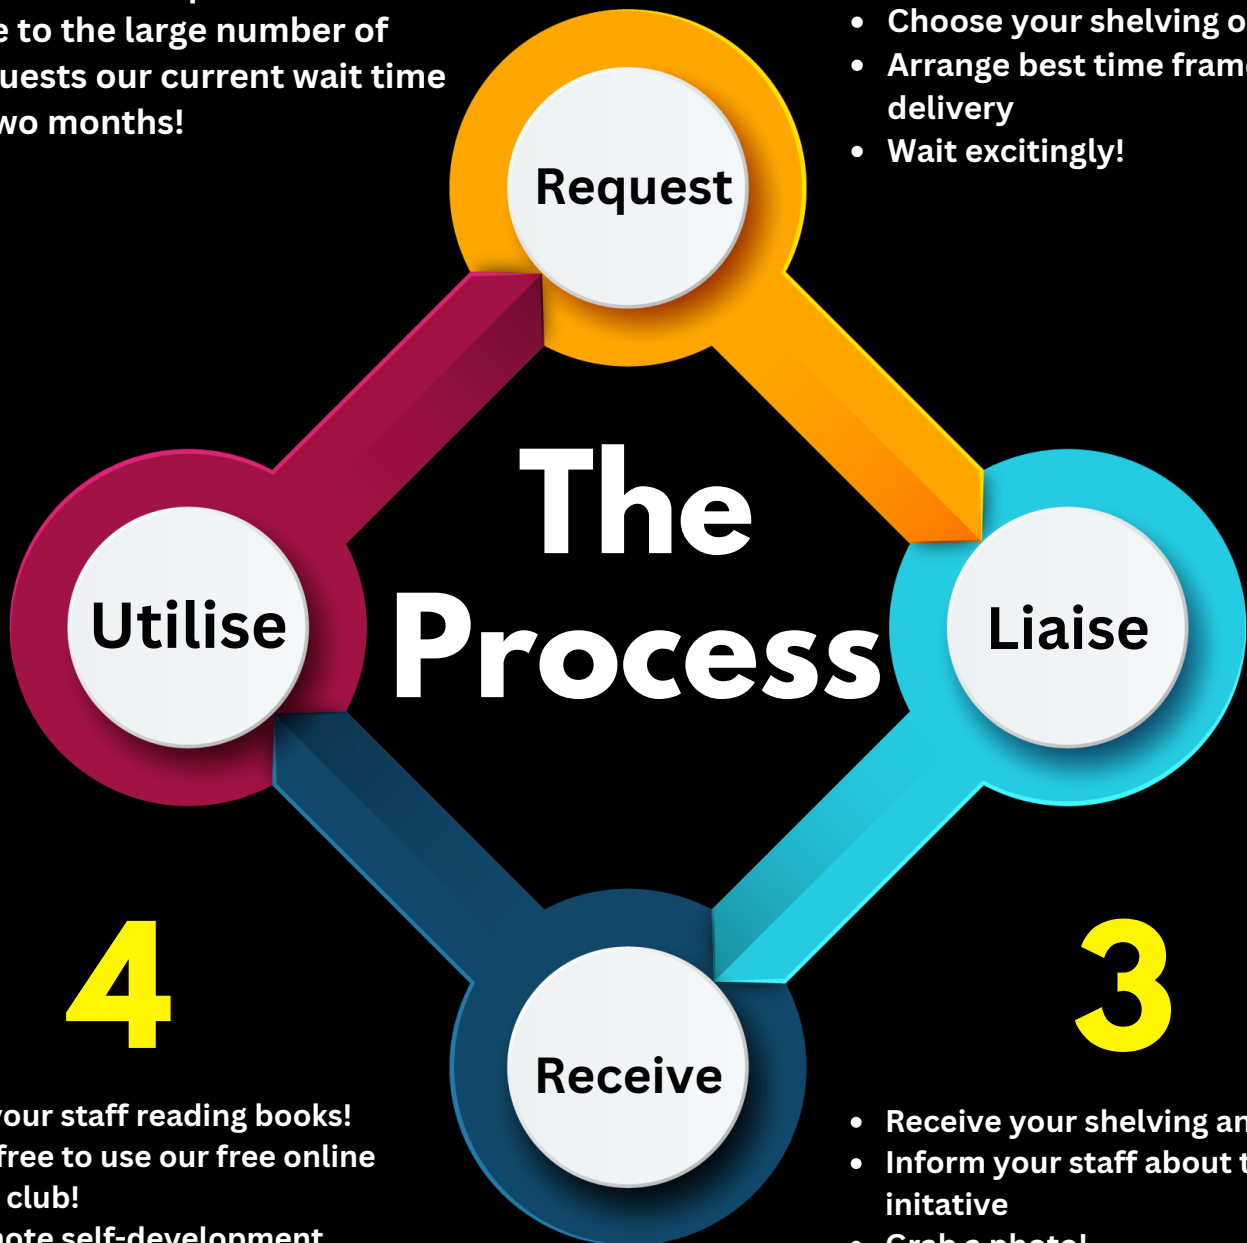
e to the large number of
uests our current wait time
wo months!

- Choose your shelving o
- Arrange best time fram
delivery
- Wait excitingly!

Request

The Process

Utilise

Liaise

4

3

Receive

our staff reading books!
free to use our free online
club!
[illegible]ote self-development

- Receive your shelving an
- Inform your staff about t
initative
- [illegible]